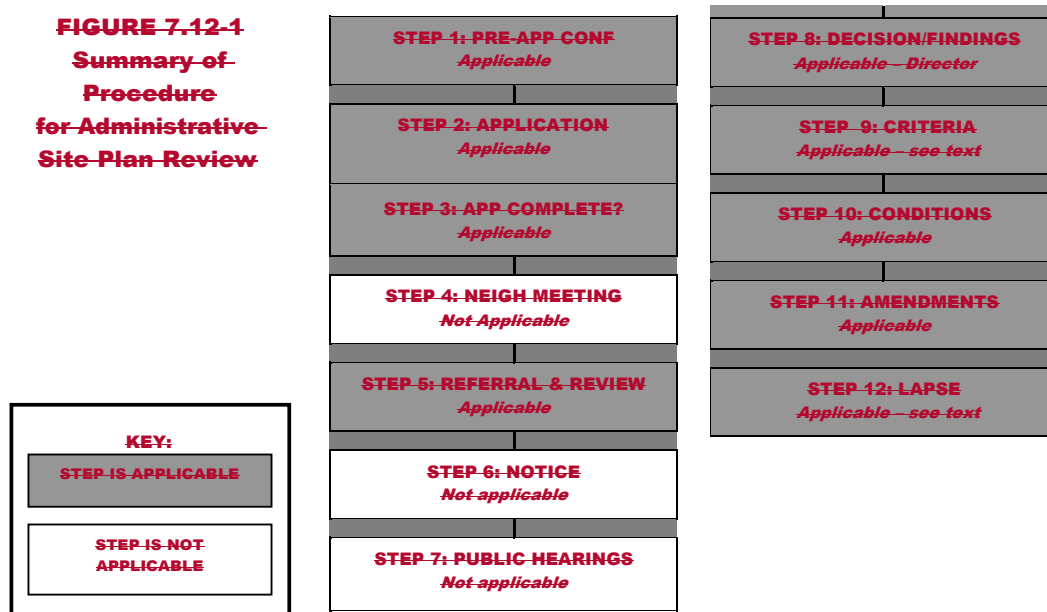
FIGURE 7.12-1
Summary of Procedure for Administrative Site Plan Review

KEY:
STEP IS APPLICABLE
STEP IS NOT APPLICABLE

STEP 1: PRE-APP CONF
Applicable

STEP 2: APPLICATION
Applicable

STEP 3: APP COMPLETE?
Applicable

STEP 4: NEIGH MEETING
Not Applicable

STEP 5: REFERRAL & REVIEW
Applicable

STEP 6: NOTICE
Not applicable

STEP 7: PUBLIC HEARINGS
Not applicable

STEP 8: DECISION/FINDINGS
Applicable - Director

STEP 9: CRITERIA
Applicable - see text

STEP 10: CONDITIONS
Applicable

STEP 11: AMENDMENTS
Applicable

STEP 12: LAPSE
Applicable - see text